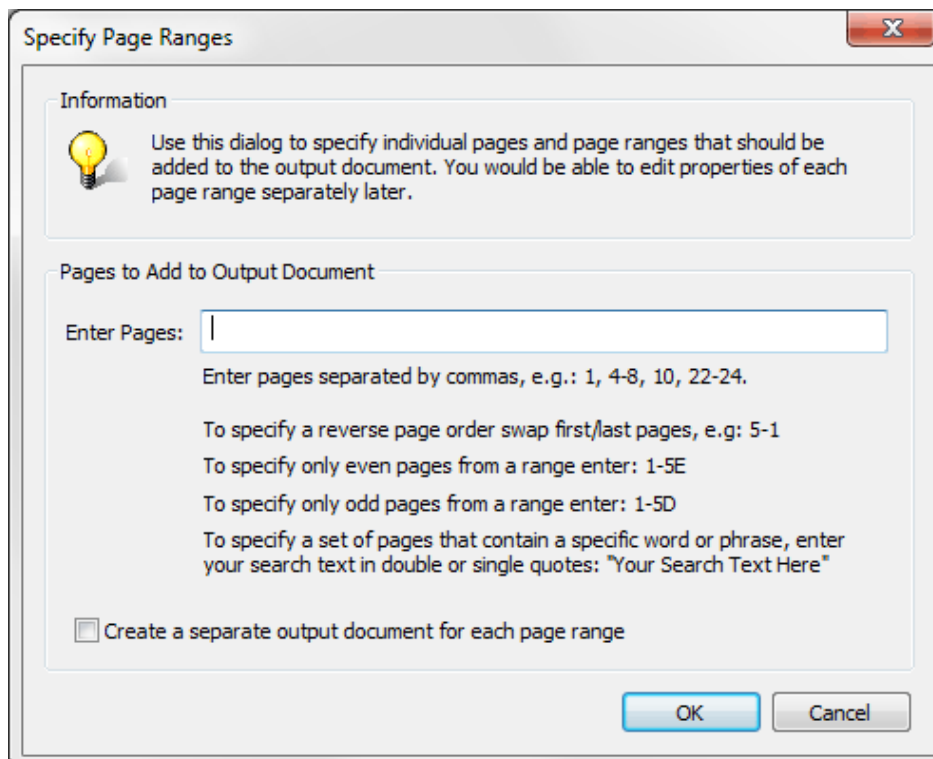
Specify Page Ranges

Information

Use this dialog to specify individual pages and page ranges that should be added to the output document. You would be able to edit properties of each page range separately later.

Pages to Add to Output Document

Enter Pages:

Enter pages separated by commas, e.g.: 1, 4-8, 10, 22-24.

To specify a reverse page order swap first/last pages, e.g: 5-1

To specify only even pages from a range enter: 1-5E

To specify only odd pages from a range enter: 1-5D

To specify a set of pages that contain a specific word or phrase, enter your search text in double or single quotes: "Your Search Text Here"

Create a separate output document for each page range

OK

Cancel